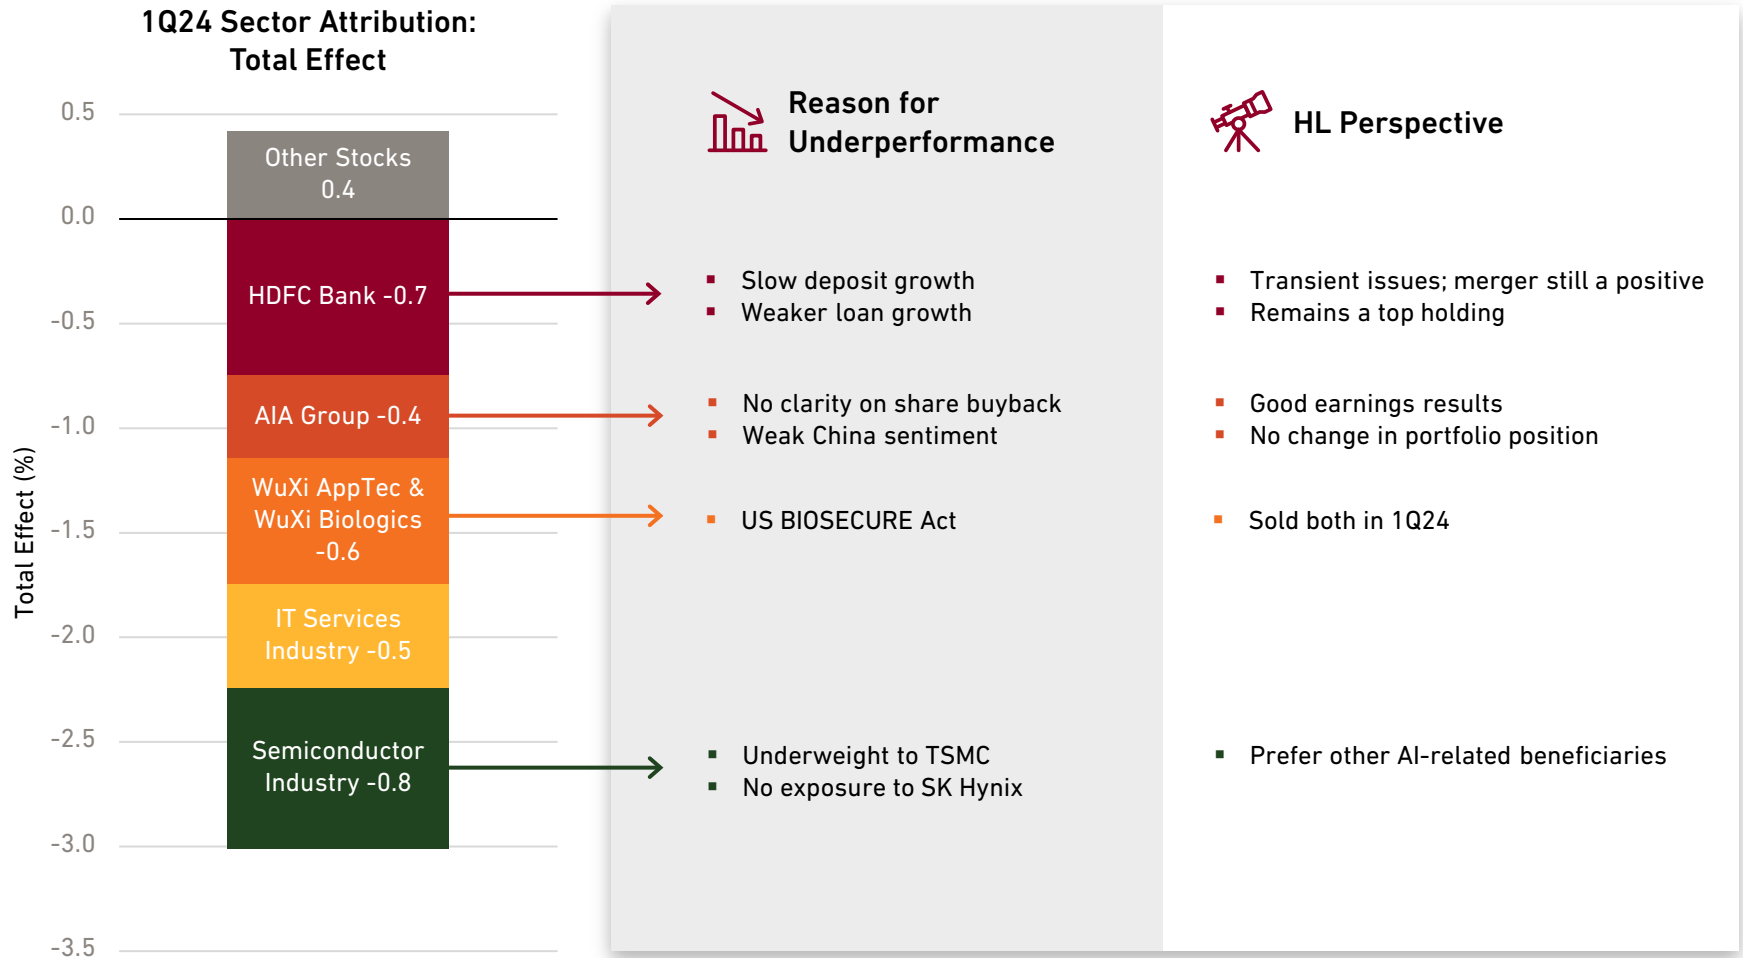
1Q24 Sector Attribution: Total Effect

0.5
0.0
-0.5
-1.0
-1.5
-2.0
-2.5
-3.0
-3.5

Total Effect (%)

Other Stocks 0.4

HDFC Bank -0.7

AIA Group -0.4

WuXi AppTec & WuXi Biologics -0.6

IT Services Industry -0.5

Semiconductor Industry -0.8

Reason for Underperformance

- Slow deposit growth
- Weaker loan growth

- No clarity on share buyback
- Weak China sentiment

- US BIOSECURE Act

- Underweight to TSMC
- No exposure to SK Hynix

HL Perspective

- Transient issues; merger still a positive
- Remains a top holding

- Good earnings results
- No change in portfolio position

- Sold both in 1Q24

- Prefer other AI-related beneficiaries